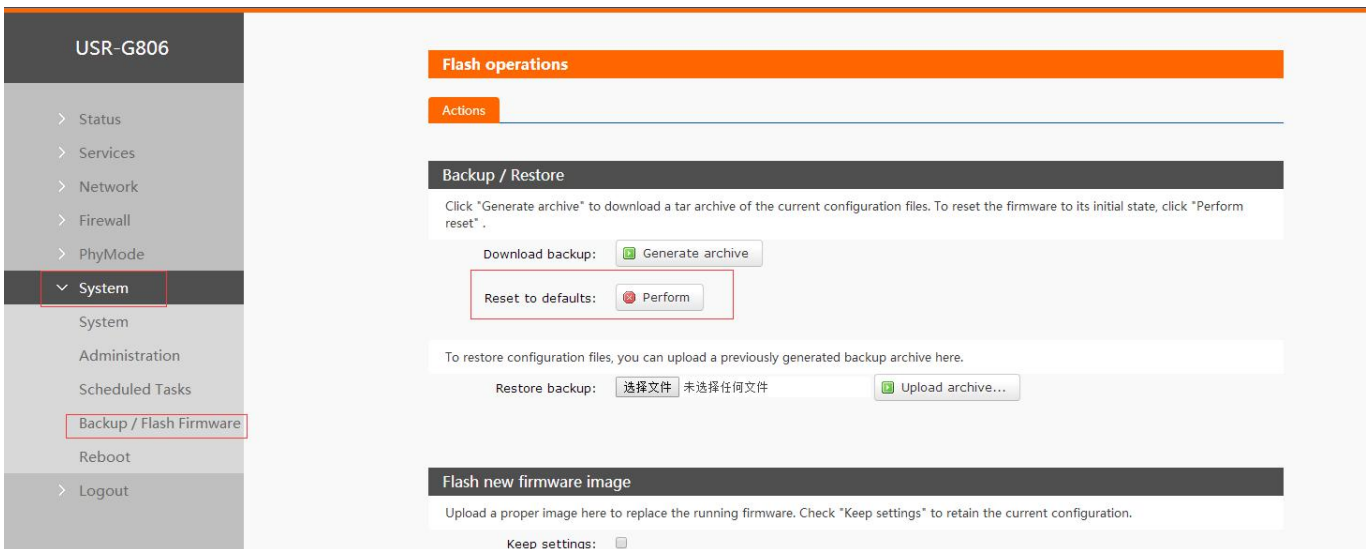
USR-G806

> Status
> Services
> Network
> Firewall
> PhyMode
System
System
Administration
Scheduled Tasks
Backup / Flash Firmware
Reboot
> Logout

Flash operations

Actions

Backup / Restore

Click "Generate archive" to download a tar archive of the current configuration files. To reset the firmware to its initial state, click "Perform reset" .

Download backup: Generate archive

Reset to defaults: Perform

To restore configuration files, you can upload a previously generated backup archive here.

Restore backup: 选择文件 未选择任何文件 Upload archive...

Flash new firmware image

Upload a proper image here to replace the running firmware. Check "Keep settings" to retain the current configuration.

Keep settings: